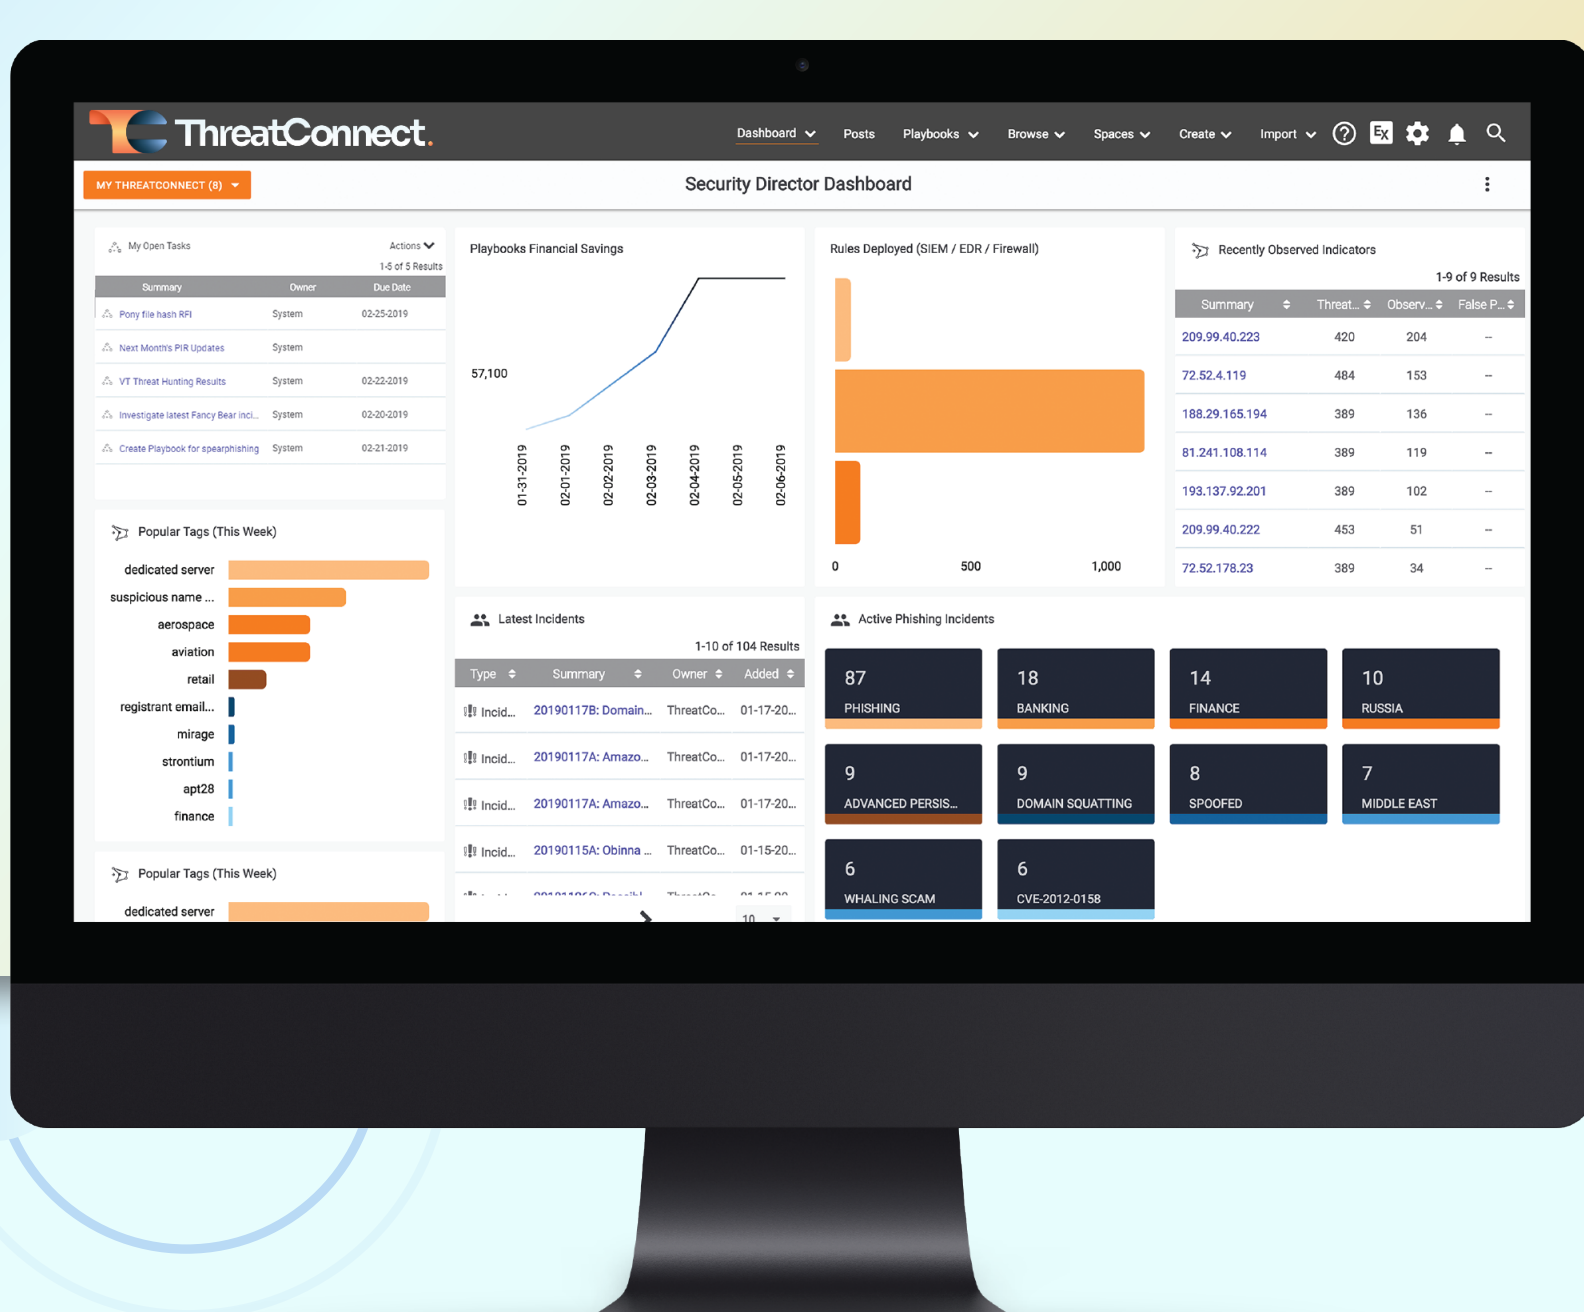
ThreatConnect.

Dashboard Posts Playbooks Browse Spaces Create Import

MY THREATCONNECT (8)

Security Director Dashboard

My Open Tasks

Actions

1-5 of 5 Results

| Summary | Owner | Due Date |
|---|---|---|
| Pony file hash RFI | System | 02-25-2019 |
| Next Month's PIR Updates | System | |
| VT Threat Hunting Results | System | 02-22-2019 |
| Investigate latest Fancy Bear inci... | System | 02-20-2019 |
| Create Playbook for spearphishing | System | 02-21-2019 |

Playbooks Financial Savings

57,100

01-31-2019
02-01-2019
02-02-2019
02-03-2019
02-04-2019
02-05-2019
02-06-2019

Rules Deployed (SIEM / EDR / Firewall)

0
500
1,000

Recently Observed Indicators

1-9 of 9 Results

| Summary | Threat... | Observ... | False P... |
|---|---|---|---|
| 209.99.40.223 | 420 | 204 | -- |
| 72.52.4.119 | 484 | 153 | -- |
| 188.29.165.194 | 389 | 136 | -- |
| 81.241.108.114 | 389 | 119 | -- |
| 193.137.92.201 | 389 | 102 | -- |
| 209.99.40.222 | 453 | 51 | -- |
| 72.52.178.23 | 389 | 34 | -- |

Popular Tags (This Week)

dedicated server
suspicious name ...
aerospace
aviation
retail
registrant email...
mirage
strontium
apt28
finance

Latest Incidents

1-10 of 104 Results

| Type | Summary | Owner | Added |
|---|---|---|---|
| Incid... | 20190117B: Domain... | ThreatCo... | 01-17-20... |
| Incid... | 20190117A: Amazo... | ThreatCo... | 01-17-20... |
| Incid... | 20190117A: Amazo... | ThreatCo... | 01-17-20... |
| Incid... | 20190115A: Obinna ... | ThreatCo... | 01-15-20... |

10

Active Phishing Incidents

87
PHISHING

18
BANKING

14
FINANCE

10
RUSSIA

9
ADVANCED PERSIS...

9
DOMAIN SQUATTING

8
SPOOFED

7
MIDDLE EAST

6
WHALING SCAM

6
CVE-2012-0158

Popular Tags (This Week)

dedicated server